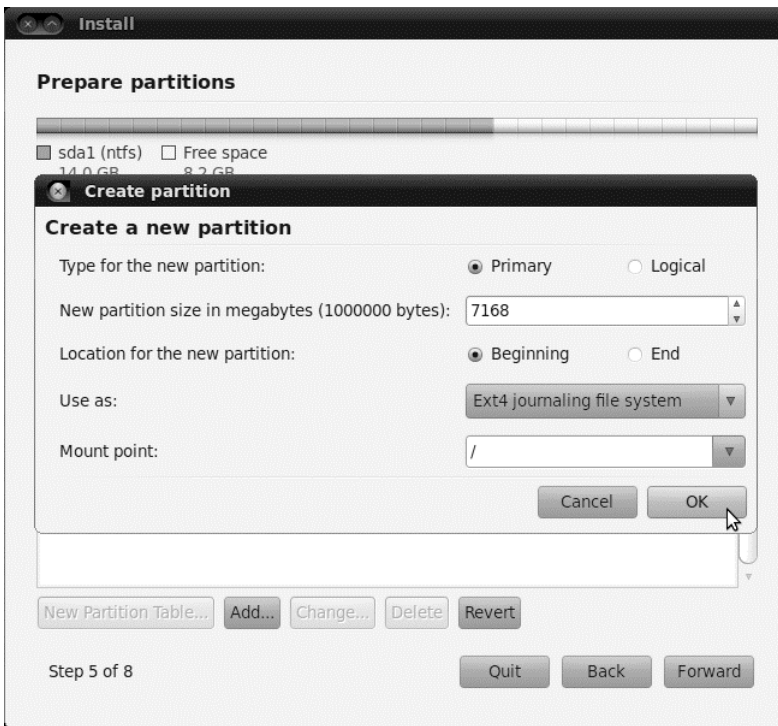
Install

Prepare partitions

sda1 (ntfs) 14.0 GB
Free space 8.2 GB

Create partition

Create a new partition

Type for the new partition:
Primary
Logical

New partition size in megabytes (1000000 bytes):
7168

Location for the new partition:
Beginning
End

Use as:
Ext4 journaling file system

Mount point:
/

Cancel
OK

New Partition Table...
Add...
Change...
Delete
Revert

Step 5 of 8

Quit
Back
Forward